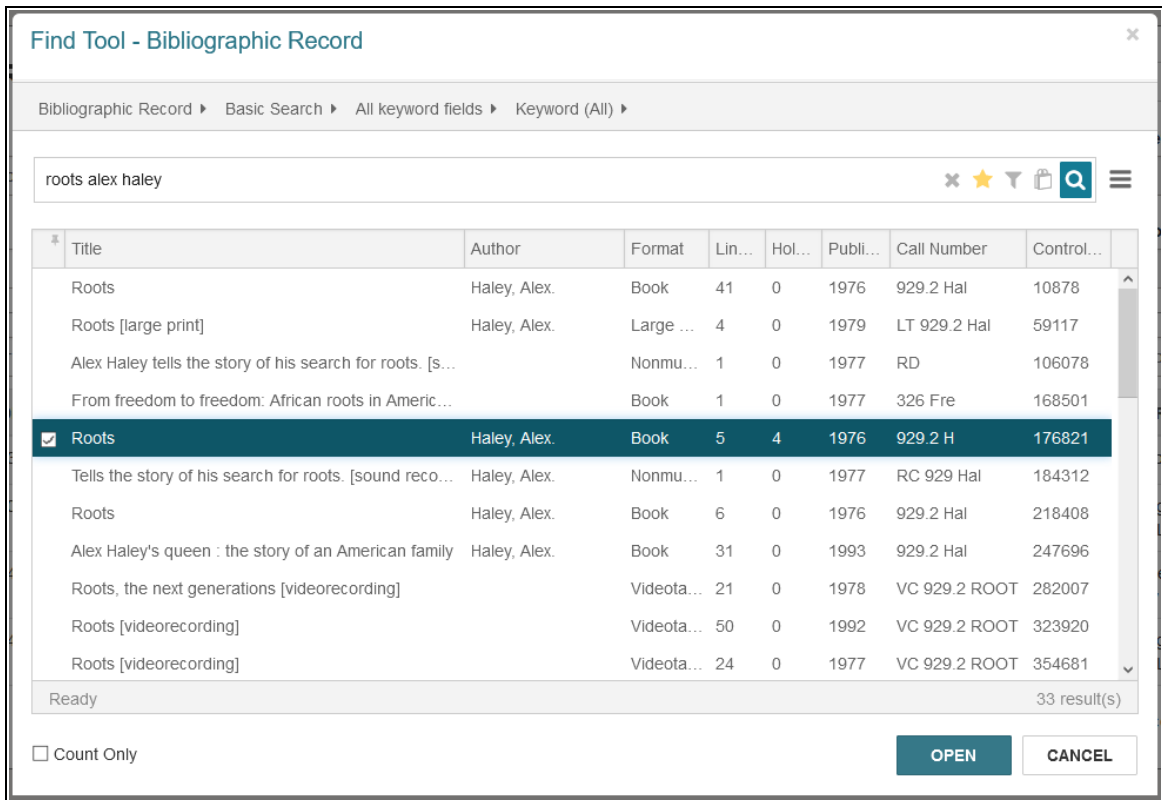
Find Tool - Bibliographic Record

×

Bibliographic Record ▸ Basic Search ▸ All keyword fields ▸ Keyword (All) ▸

roots alex haley

| Title | Author | Format | Lin… | Hol… | Publi… | Call Number | Control… |
|---|---|---|---|---|---|---|---|
| Roots | Haley, Alex. | Book | 41 | 0 | 1976 | 929.2 Hal | 10878 |
| Roots [large print] | Haley, Alex. | Large … | 4 | 0 | 1979 | LT 929.2 Hal | 59117 |
| Alex Haley tells the story of his search for roots. [s… | | Nonmu… | 1 | 0 | 1977 | RD | 106078 |
| From freedom to freedom: African roots in Americ… | | Book | 1 | 0 | 1977 | 326 Fre | 168501 |
| Roots | Haley, Alex. | Book | 5 | 4 | 1976 | 929.2 H | 176821 |
| Tells the story of his search for roots. [sound reco… | Haley, Alex. | Nonmu… | 1 | 0 | 1977 | RC 929 Hal | 184312 |
| Roots | Haley, Alex. | Book | 6 | 0 | 1976 | 929.2 Hal | 218408 |
| Alex Haley's queen : the story of an American family | Haley, Alex. | Book | 31 | 0 | 1993 | 929.2 Hal | 247696 |
| Roots, the next generations [videorecording] | | Videota… | 21 | 0 | 1978 | VC 929.2 ROOT | 282007 |
| Roots [videorecording] | | Videota… | 50 | 0 | 1992 | VC 929.2 ROOT | 323920 |
| Roots [videorecording] | | Videota… | 24 | 0 | 1977 | VC 929.2 ROOT | 354681 |

Ready

33 result(s)

Count Only

OPEN

CANCEL